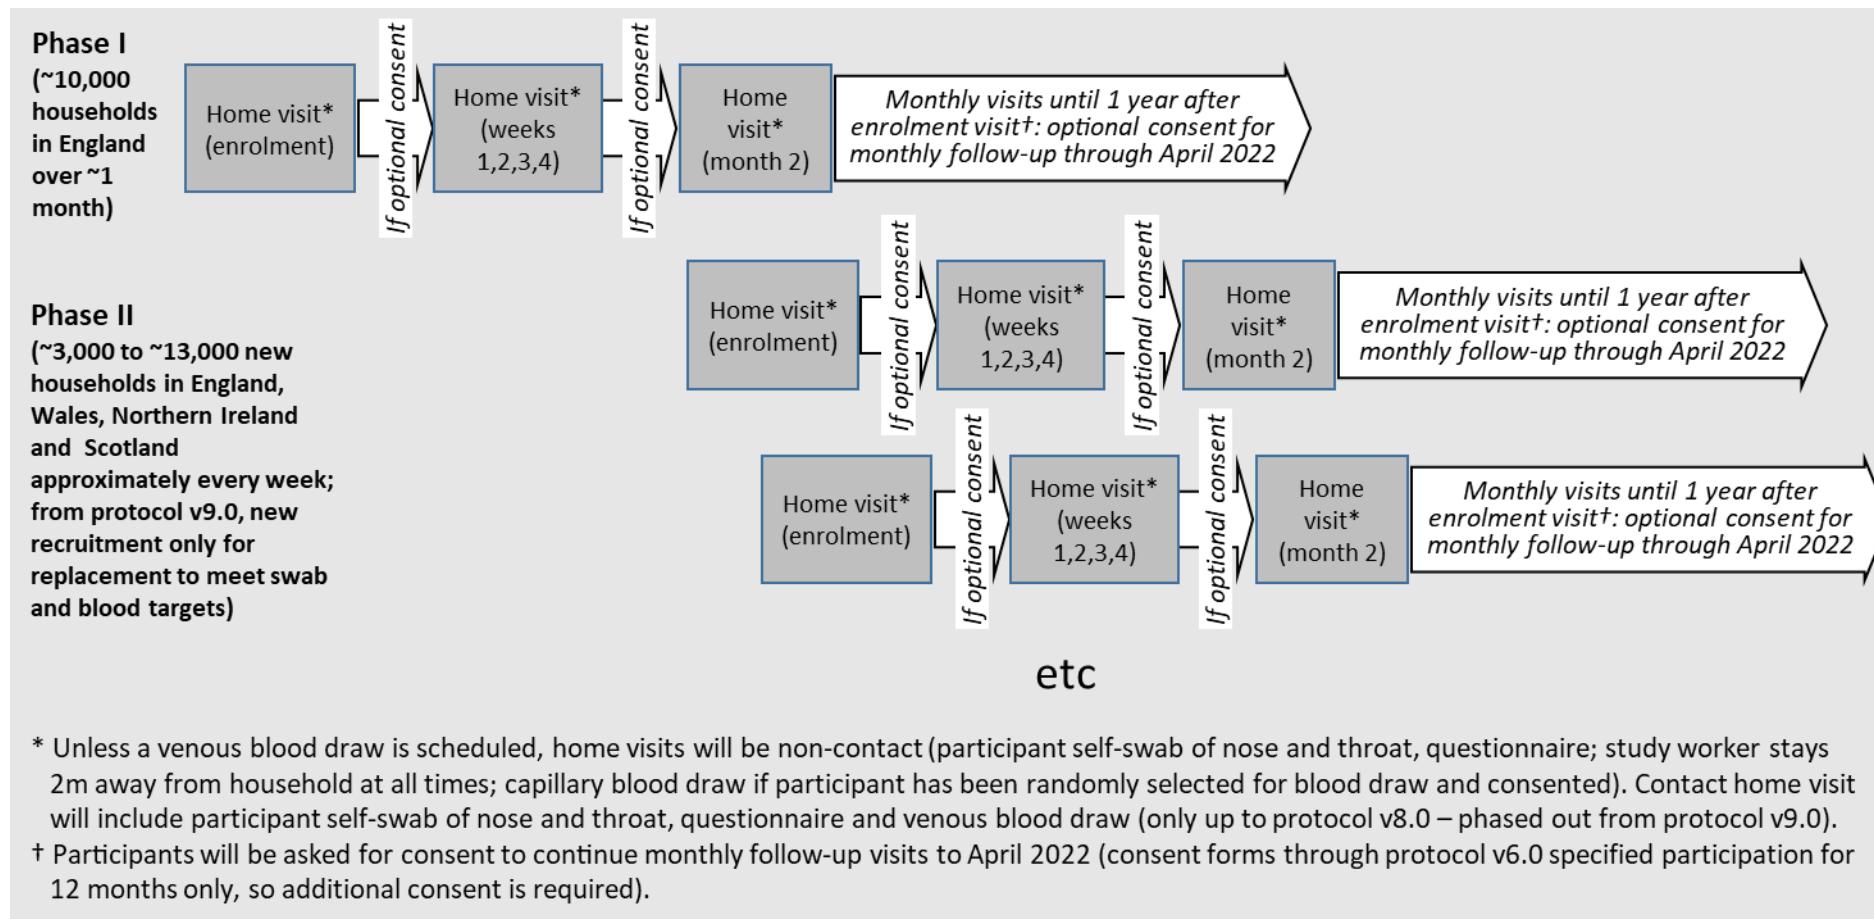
Phase I
(~10,000 households in England over ~1 month)

Home visit* (enrolment)

If optional consent

Home visit* (weeks 1,2,3,4)

If optional consent

Home visit* (month 2)

Monthly visits until 1 year after enrolment visit†: optional consent for monthly follow-up through April 2022

Phase II
(~3,000 to ~13,000 new households in England, Wales, Northern Ireland and Scotland approximately every week; from protocol v9.0, new recruitment only for replacement to meet swab and blood targets)

Home visit* (enrolment)

If optional consent

Home visit* (weeks 1,2,3,4)

If optional consent

Home visit* (month 2)

Monthly visits until 1 year after enrolment visit†: optional consent for monthly follow-up through April 2022

Home visit* (enrolment)

If optional consent

Home visit* (weeks 1,2,3,4)

If optional consent

Home visit* (month 2)

Monthly visits until 1 year after enrolment visit†: optional consent for monthly follow-up through April 2022

etc

* Unless a venous blood draw is scheduled, home visits will be non-contact (participant self-swab of nose and throat, questionnaire; study worker stays 2m away from household at all times; capillary blood draw if participant has been randomly selected for blood draw and consented). Contact home visit will include participant self-swab of nose and throat, questionnaire and venous blood draw (only up to protocol v8.0 – phased out from protocol v9.0).
† Participants will be asked for consent to continue monthly follow-up visits to April 2022 (consent forms through protocol v6.0 specified participation for 12 months only, so additional consent is required).